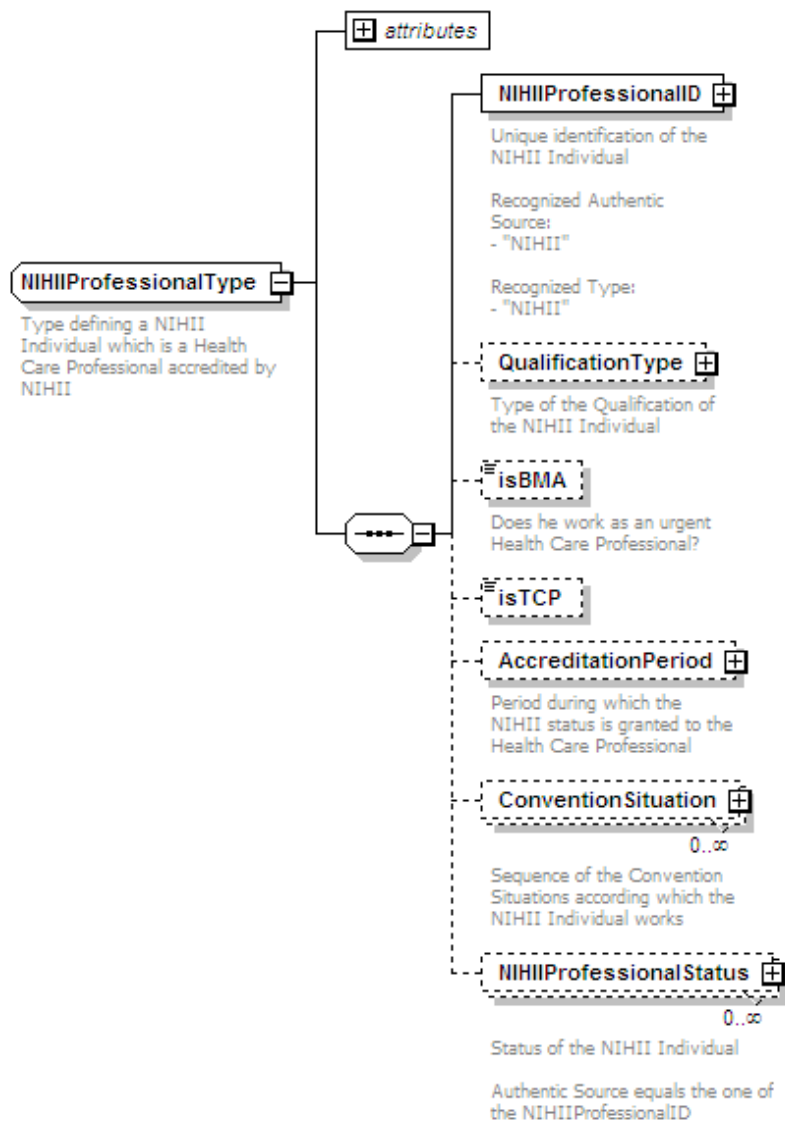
attributes

NIHIIProfessionalType

Type defining a NIHII Individual which is a Health Care Professional accredited by NIHII

NIHIIProfessionalID

Unique identification of the NIHII Individual

Recognized Authentic Source:
- "NIHII"

Recognized Type:
- "NIHII"

QualificationType

Type of the Qualification of the NIHII Individual

isBMA

Does he work as an urgent Health Care Professional?

isTCP

AccreditationPeriod

Period during which the NIHII status is granted to the Health Care Professional

ConventionSituation

0..∞

Sequence of the Convention Situations according which the NIHII Individual works

NIHIIProfessionalStatus

0..∞

Status of the NIHII Individual

Authentic Source equals the one of the NIHIIProfessionalID